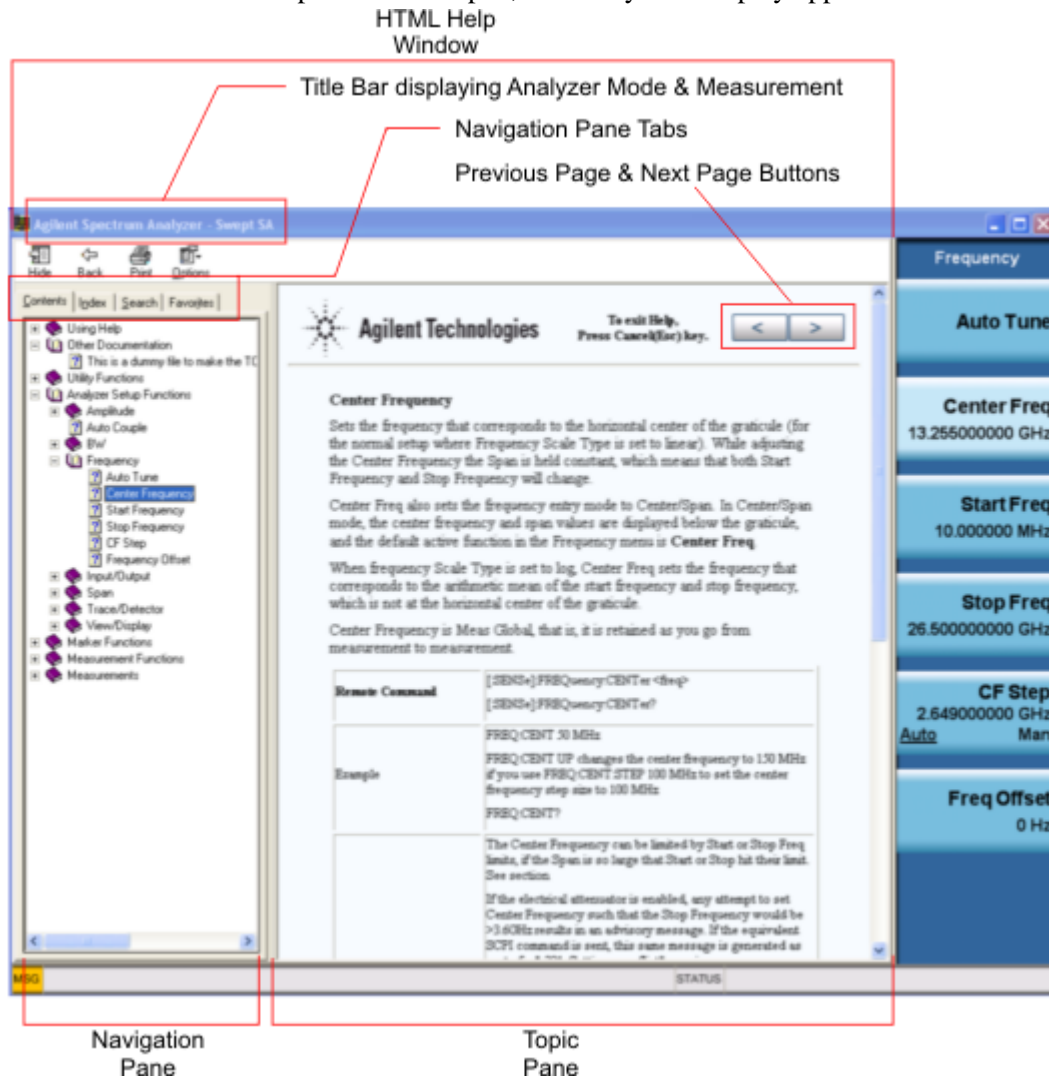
HTML Help Window

Title Bar displaying Analyzer Mode & Measurement

Navigation Pane Tabs

Previous Page & Next Page Buttons

Agilent Spectrum Analyzer - Swept SA

Hide Back Print Options

Contents | Index | Search | Favorites

Using Help
Other Documentation
This is a dummy file to make the TC
Utility Functions
Analyzer Setup Functions
Amplitude
Auto Couple
BW
Frequency
Auto Tune
Center Frequency
Start Frequency
Stop Frequency
CF Step
Frequency Offset
Input/Output
Span
Trace/Detector
View/Display
Marker Functions
Measurement Functions
Measurements

Agilent Technologies

To exit Help, Press Cancel(Esc) key.

< >

Center Frequency

Sets the frequency that corresponds to the horizontal center of the graticule (for the normal setup where Frequency Scale Type is set to linear). While adjusting the Center Frequency the Span is held constant, which means that both Start Frequency and Stop Frequency will change.

Center Freq also sets the frequency entry mode to Center/Span. In Center/Span mode, the center frequency and span values are displayed below the graticule, and the default active function in the Frequency menu is **Center Freq**.

When frequency Scale Type is set to log, Center Freq sets the frequency that corresponds to the arithmetic mean of the start frequency and stop frequency, which is not at the horizontal center of the graticule.

Center Frequency is Meas Global, that is, it is retained as you go from measurement to measurement.

| Remote Command | [:SENSe]:FREQuency:CENTer <freq><br>[:SENSe]:FREQuency:CENTer? |
|---|---|
| Example | FREQ:CENT 50 MHz<br>FREQ:CENT UP changes the center frequency to 150 MHz if you use FREQ:CENT:STEP 100 MHz to set the center frequency step size to 100 MHz<br>FREQ:CENT? |
| | The Center Frequency can be limited by Start or Stop Freq limits, if the Span is so large that Start or Stop hit their limit. See section<br>If the electrical attenuator is enabled, any attempt to set Center Frequency such that the Stop Frequency would be >3.6GHz results in an advisory message. If the equivalent SCPI command is sent, this same message is generated as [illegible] |

Frequency
Auto Tune
Center Freq
13.255000000 GHz
Start Freq
10.000000 MHz
Stop Freq
26.500000000 GHz
CF Step
2.649000000 GHz
Auto Man
Freq Offset
0 Hz

MSG
STATUS

Navigation Pane

Topic Pane